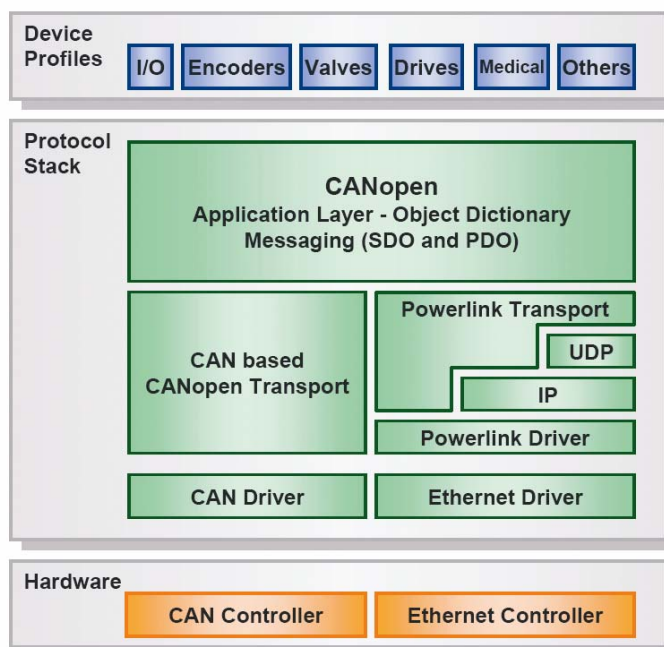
Device Profiles

I/O

Encoders

Valves

Drives

Medical

Others

Protocol Stack

CANopen
Application Layer - Object Dictionary
Messaging (SDO and PDO)

CAN based CANopen Transport

Powerlink Transport

UDP

IP

Powerlink Driver

CAN Driver

Ethernet Driver

Hardware

CAN Controller

Ethernet Controller